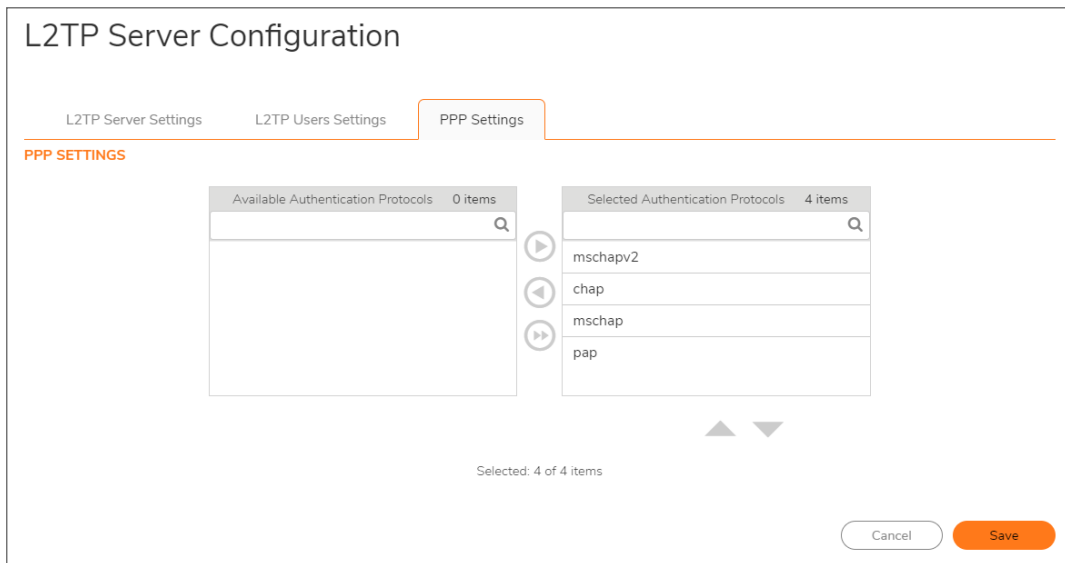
L2TP Server Configuration

L2TP Server Settings

L2TP Users Settings

PPP Settings

PPP SETTINGS

Available Authentication Protocols 0 items

Selected Authentication Protocols 4 items

mschapv2

chap

mschap

pap

Selected: 4 of 4 items

Cancel

Save